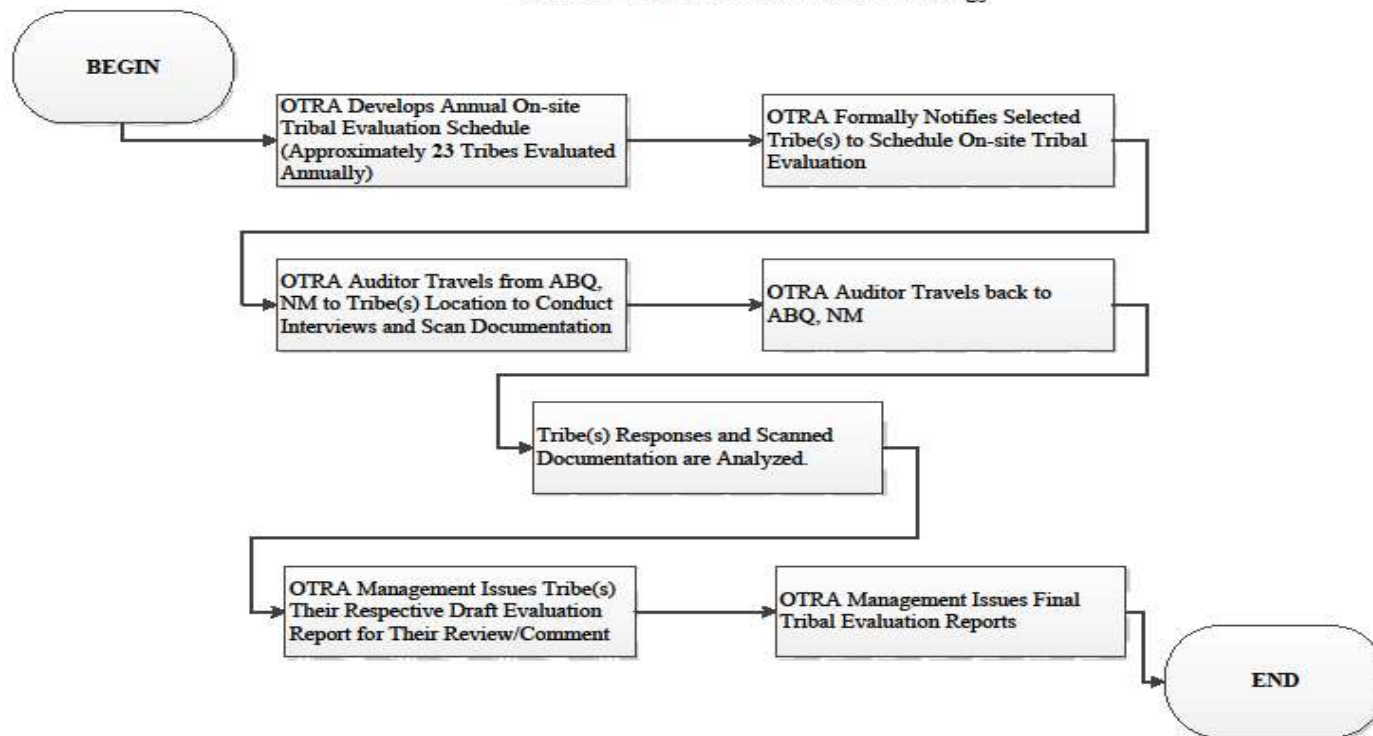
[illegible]

BEGIN

OTRA Develops Annual On-site Tribal Evaluation Schedule (Approximately 23 Tribes Evaluated Annually)

OTRA Formally Notifies Selected Tribe(s) to Schedule On-site Tribal Evaluation

OTRA Auditor Travels from ABQ, NM to Tribe(s) Location to Conduct Interviews and Scan Documentation

OTRA Auditor Travels back to ABQ, NM

Tribe(s) Responses and Scanned Documentation are Analyzed.

OTRA Management Issues Tribe(s) Their Respective Draft Evaluation Report for Their Review/Comment

OTRA Management Issues Final Tribal Evaluation Reports

END